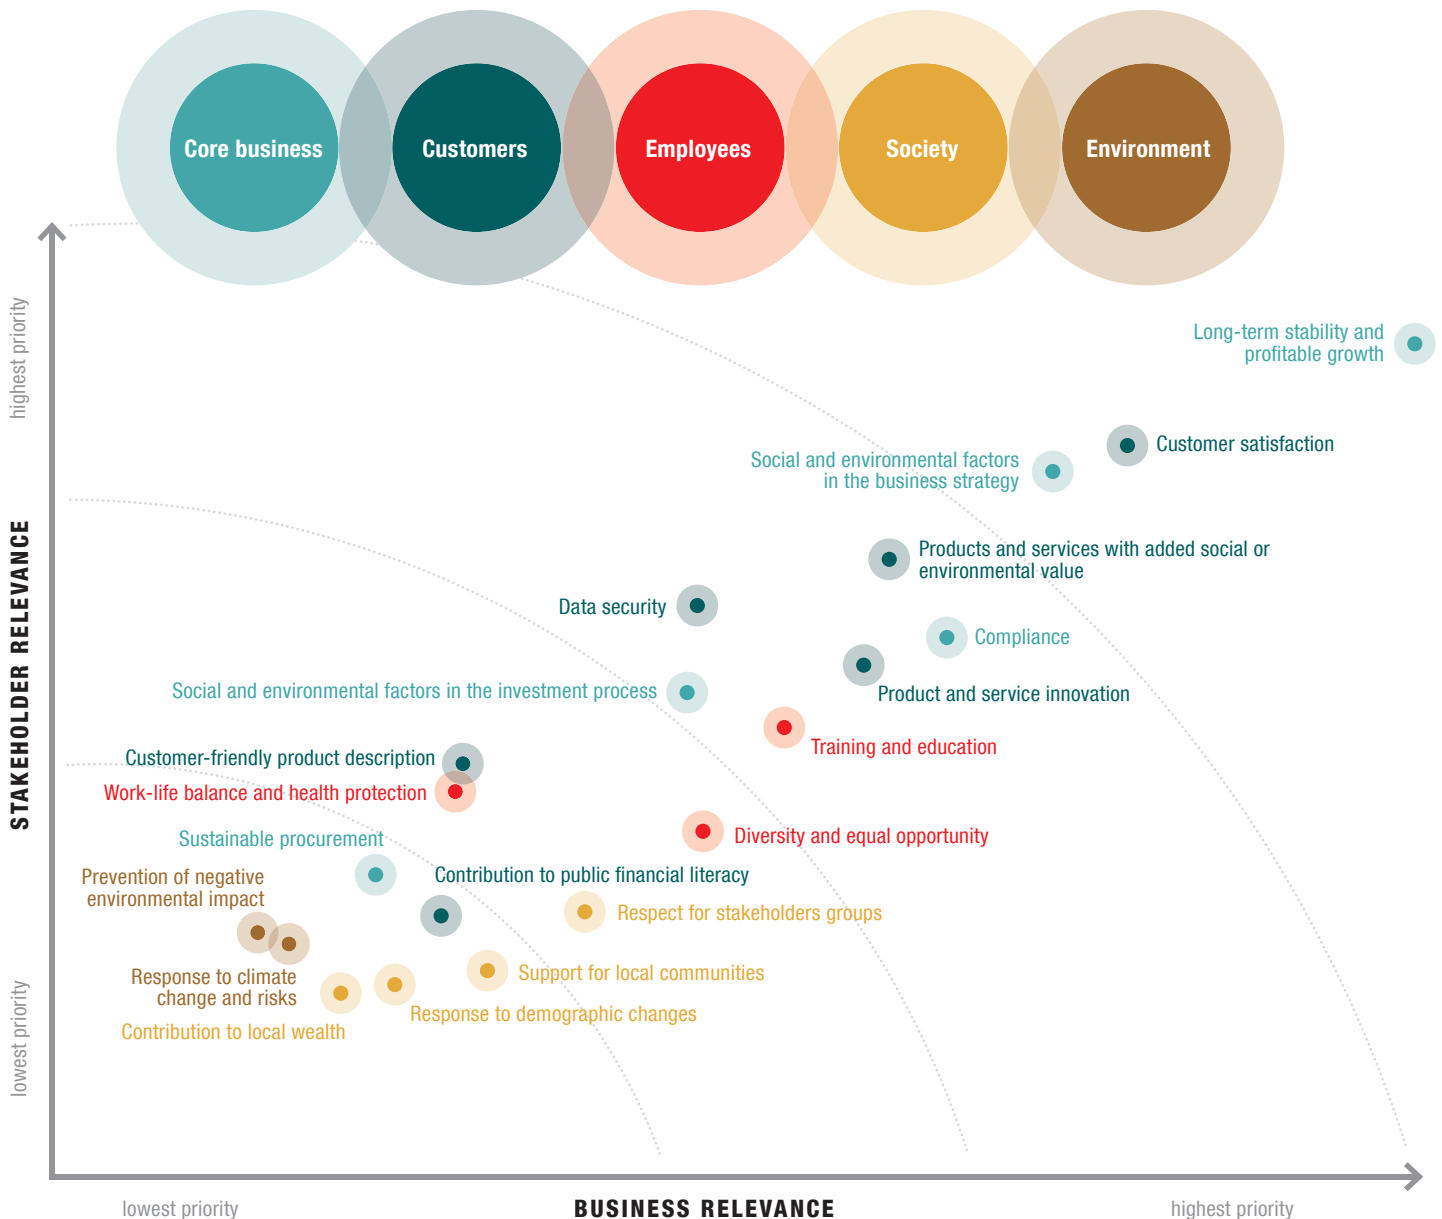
Core business
Customers
Employees
Society
Environment

STAKEHOLDER RELEVANCE
highest priority
lowest priority

Long-term stability and profitable growth
Customer satisfaction
Social and environmental factors in the business strategy
Products and services with added social or environmental value
Data security
Compliance
Product and service innovation
Social and environmental factors in the investment process
Training and education
Customer-friendly product description
Work-life balance and health protection
Diversity and equal opportunity
Sustainable procurement
Contribution to public financial literacy
Prevention of negative environmental impact
Respect for stakeholders groups
Support for local communities
Response to climate change and risks
Contribution to local wealth
Response to demographic changes

lowest priority
BUSINESS RELEVANCE
highest priority